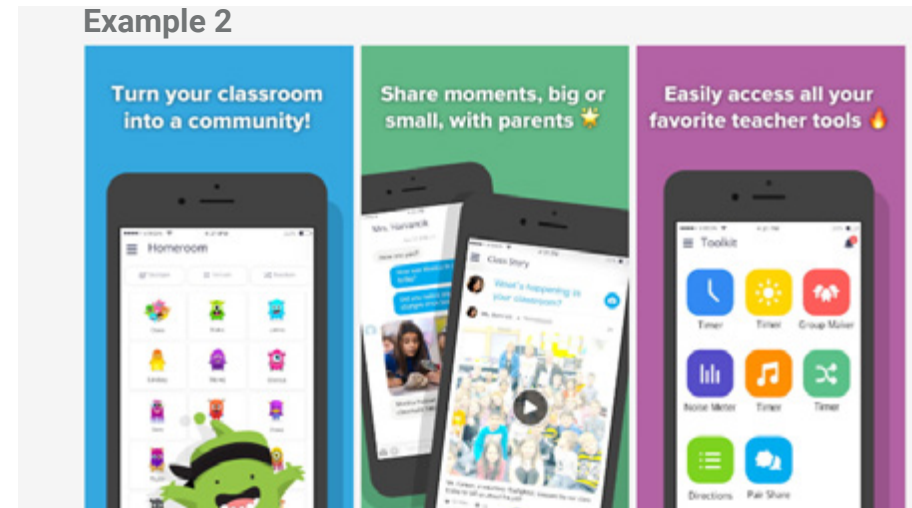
Example 2

Turn your classroom into a community!

Homeroom

Share moments, big or small, with parents

Mrs. Hancock

Class Story

What's happening in your classroom?

Easily access all your favorite teacher tools

Toolkit

Timer

Timer

Group Maker

Noise Meter

Timer

Timer

Directions

Pair Share